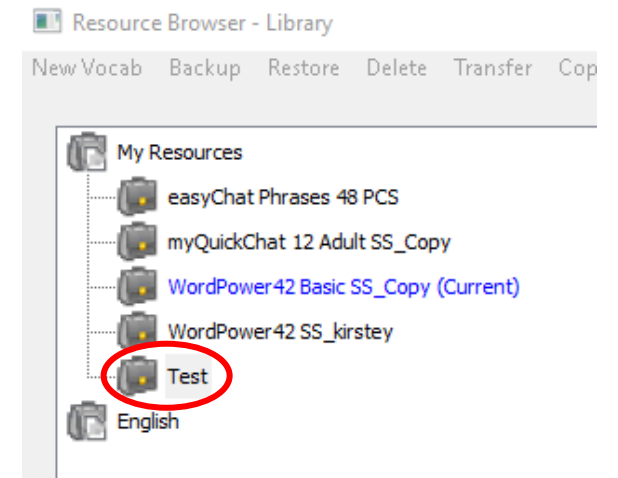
Resource Browser - Library

New Vocab Backup Restore Delete Transfer Cop

My Resources
easyChat Phrases 48 PCS
myQuickChat 12 Adult SS_Copy
WordPower42 Basic SS_Copy (Current)
WordPower42 SS_kirstey
Test
English